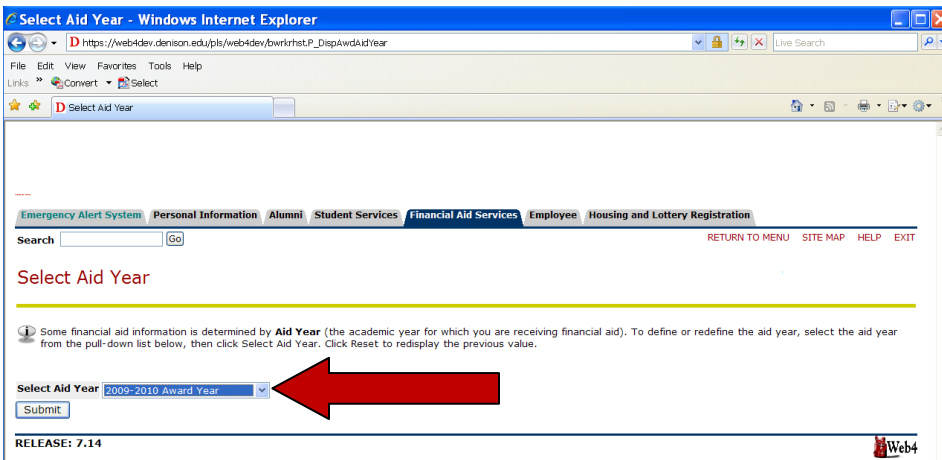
Select Aid Year - Windows Internet Explorer

https://web4dev.denison.edu/pls/web4dev/bwrkrhst.P_DispAwdAidYear

Live Search

File Edit View Favorites Tools Help

Links » Convert Select

Select Aid Year

Emergency Alert System | Personal Information | Alumni | Student Services | Financial Aid Services | Employee | Housing and Lottery Registration

Search Go

RETURN TO MENU SITE MAP HELP EXIT

Select Aid Year

Some financial aid information is determined by **Aid Year** (the academic year for which you are receiving financial aid). To define or redefine the aid year, select the aid year from the pull-down list below, then click Select Aid Year. Click Reset to redisplay the previous value.

Select Aid Year 2009-2010 Award Year

Submit

RELEASE: 7.14

Web4